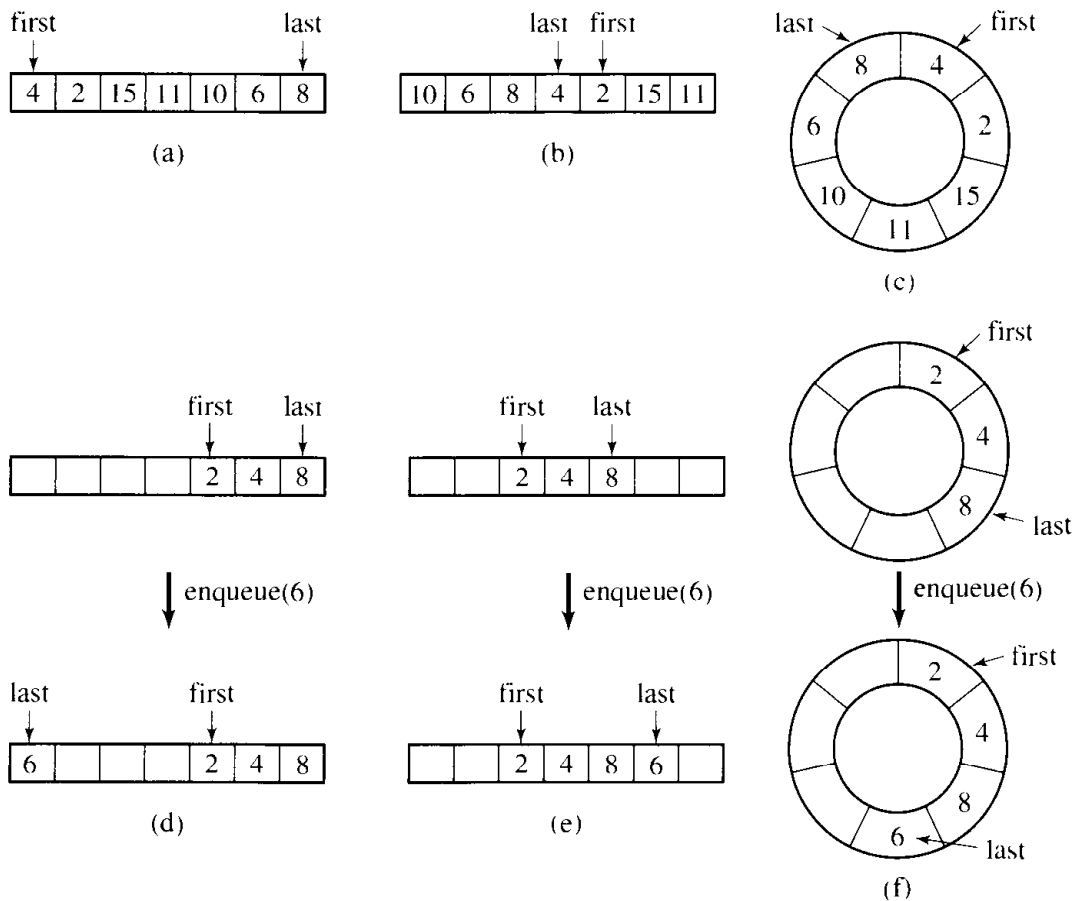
first last

| 4 | 2 | 15 | 11 | 10 | 6 | 8 |
|---|---|---|---|---|---|---|

(a)

last first

| 10 | 6 | 8 | 4 | 2 | 15 | 11 |
|---|---|---|---|---|---|---|

(b)

last first
8 4 2 15 11 10 6

(c)

first last

| | | | | 2 | 4 | 8 |
|---|---|---|---|---|---|---|

enqueue(6)

last first

| 6 | | | | 2 | 4 | 8 |
|---|---|---|---|---|---|---|

(d)

first last

| | | 2 | 4 | 8 | | |
|---|---|---|---|---|---|---|

enqueue(6)

first last

| | | 2 | 4 | 8 | 6 | |
|---|---|---|---|---|---|---|

(e)

first
2 4 8
last

enqueue(6)

first
2 4 8 6
last

(f)